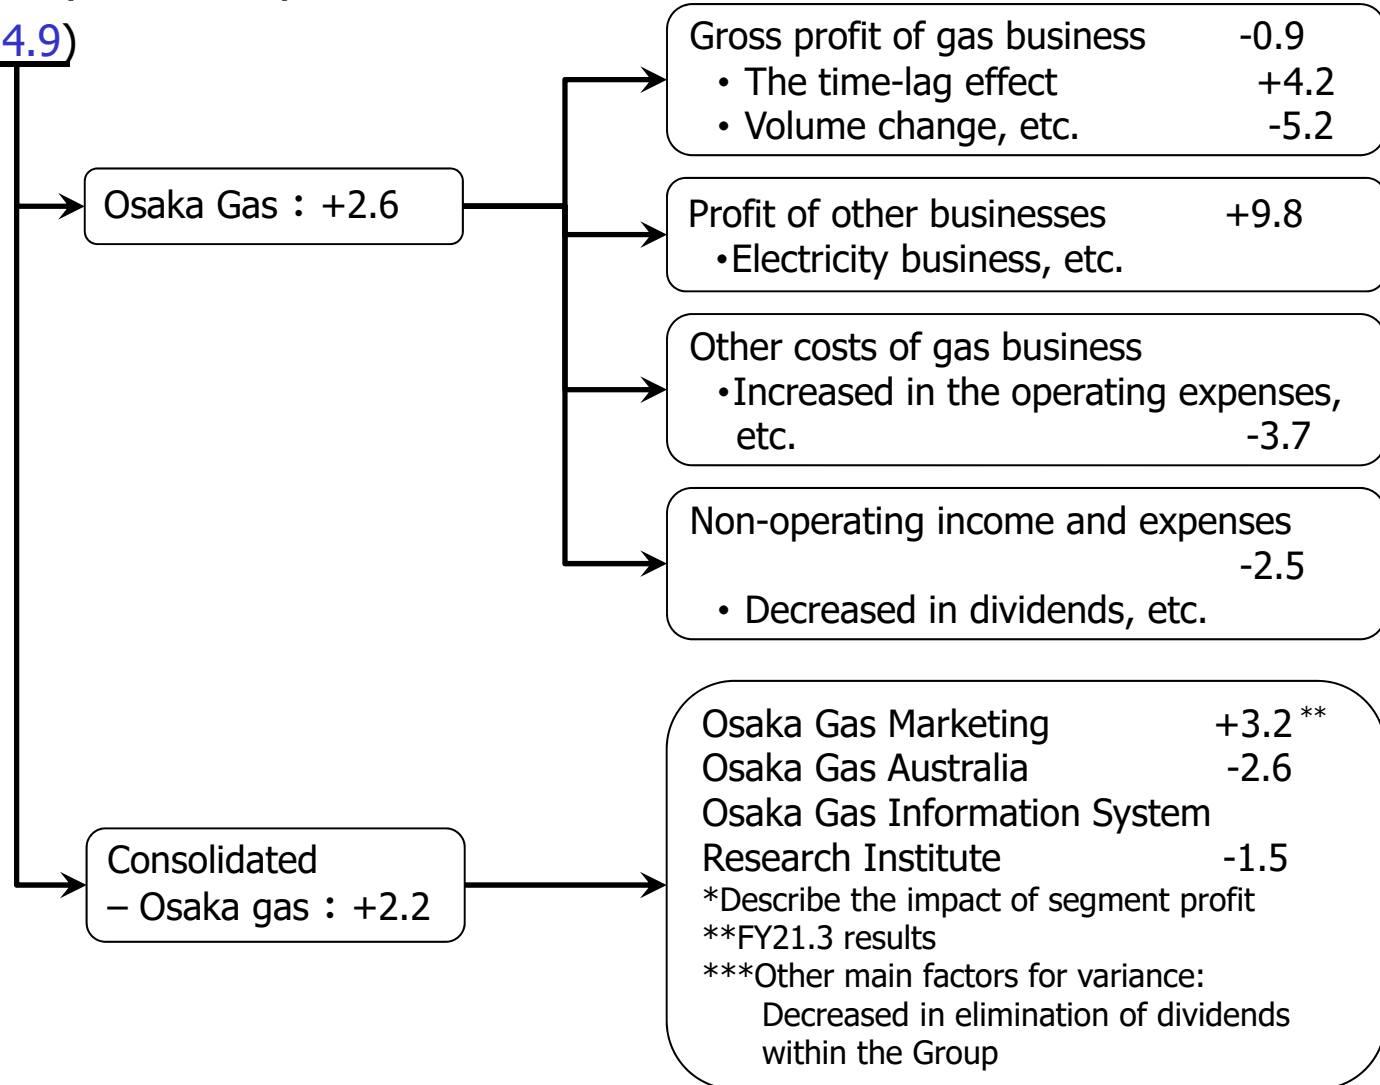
4.9)

Osaka Gas：+2.6

Gross profit of gas business -0.9
• The time-lag effect +4.2
• Volume change, etc. -5.2

Profit of other businesses +9.8
•Electricity business, etc.

Other costs of gas business
•Increased in the operating expenses, etc. -3.7

Non-operating income and expenses -2.5
• Decreased in dividends, etc.

Consolidated – Osaka gas：+2.2

Osaka Gas Marketing +3.2**
Osaka Gas Australia -2.6
Osaka Gas Information System Research Institute -1.5
*Describe the impact of segment profit
**FY21.3 results
***Other main factors for variance: Decreased in elimination of dividends within the Group